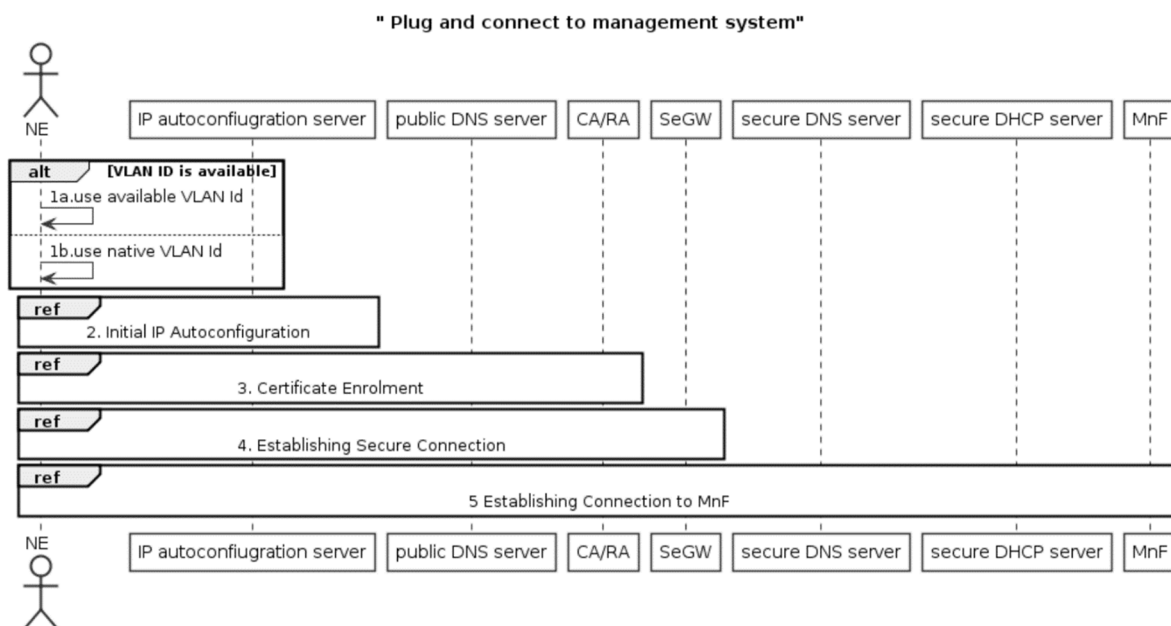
" Plug and connect to management system"

NE

IP autoconfiugration server

public DNS server

CA/RA

SeGW

secure DNS server

secure DHCP server

MnF

alt [VLAN ID is available]

1a.use available VLAN Id

1b.use native VLAN Id

ref

2. Initial IP Autoconfiguration

ref

3. Certificate Enrolment

ref

4. Establishing Secure Connection

ref

5 Establishing Connection to MnF

NE

IP autoconfiugration server

public DNS server

CA/RA

SeGW

secure DNS server

secure DHCP server

MnF